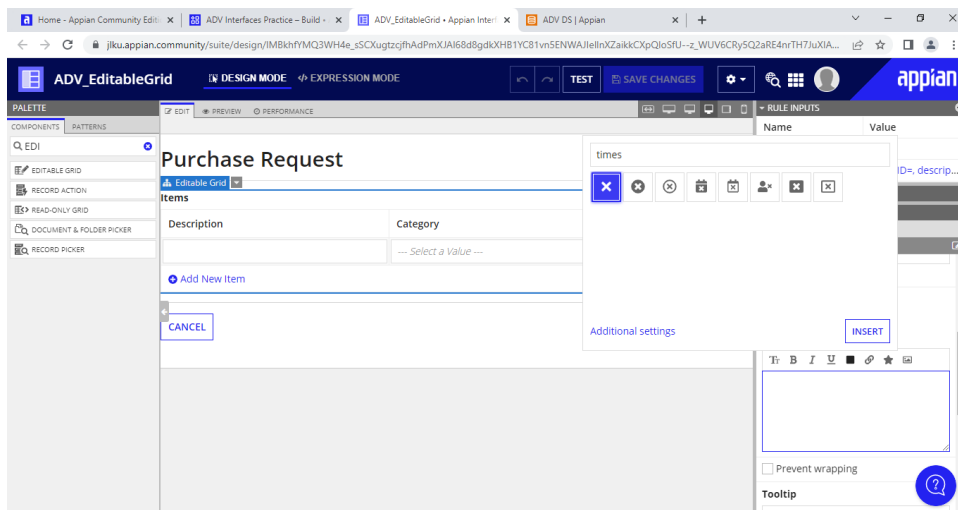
Home - Appian Community Edit ×
ADV Interfaces Practice – Build ×
ADV_EditableGrid • Appian Interf ×
ADV DS | Appian ×
+

jlku.appian.community/suite/design/IMBkhfYMQ3WH4e_sSCXugtzcjfhAdPmXJAl68d8gdkXHB1YC81vn5ENWAJIelInXZaikkCXpQIoSfU--z_WUV6CRy5Q2aRE4nrTH7JuXIA...

ADV_EditableGrid
DESIGN MODE
</> EXPRESSION MODE
TEST
SAVE CHANGES
appian

PALETTE
COMPONENTS PATTERNS
EDI
EDITABLE GRID
RECORD ACTION
READ-ONLY GRID
DOCUMENT & FOLDER PICKER
RECORD PICKER

EDIT PREVIEW PERFORMANCE

Purchase Request
Editable Grid
Items
| Description | Category |
|---|---|
| | --- Select a Value --- |

Add New Item
CANCEL

times
Additional settings
INSERT

RULE INPUTS
Name Value
ID=, descrip...

Tт B I U
Prevent wrapping
Tooltip